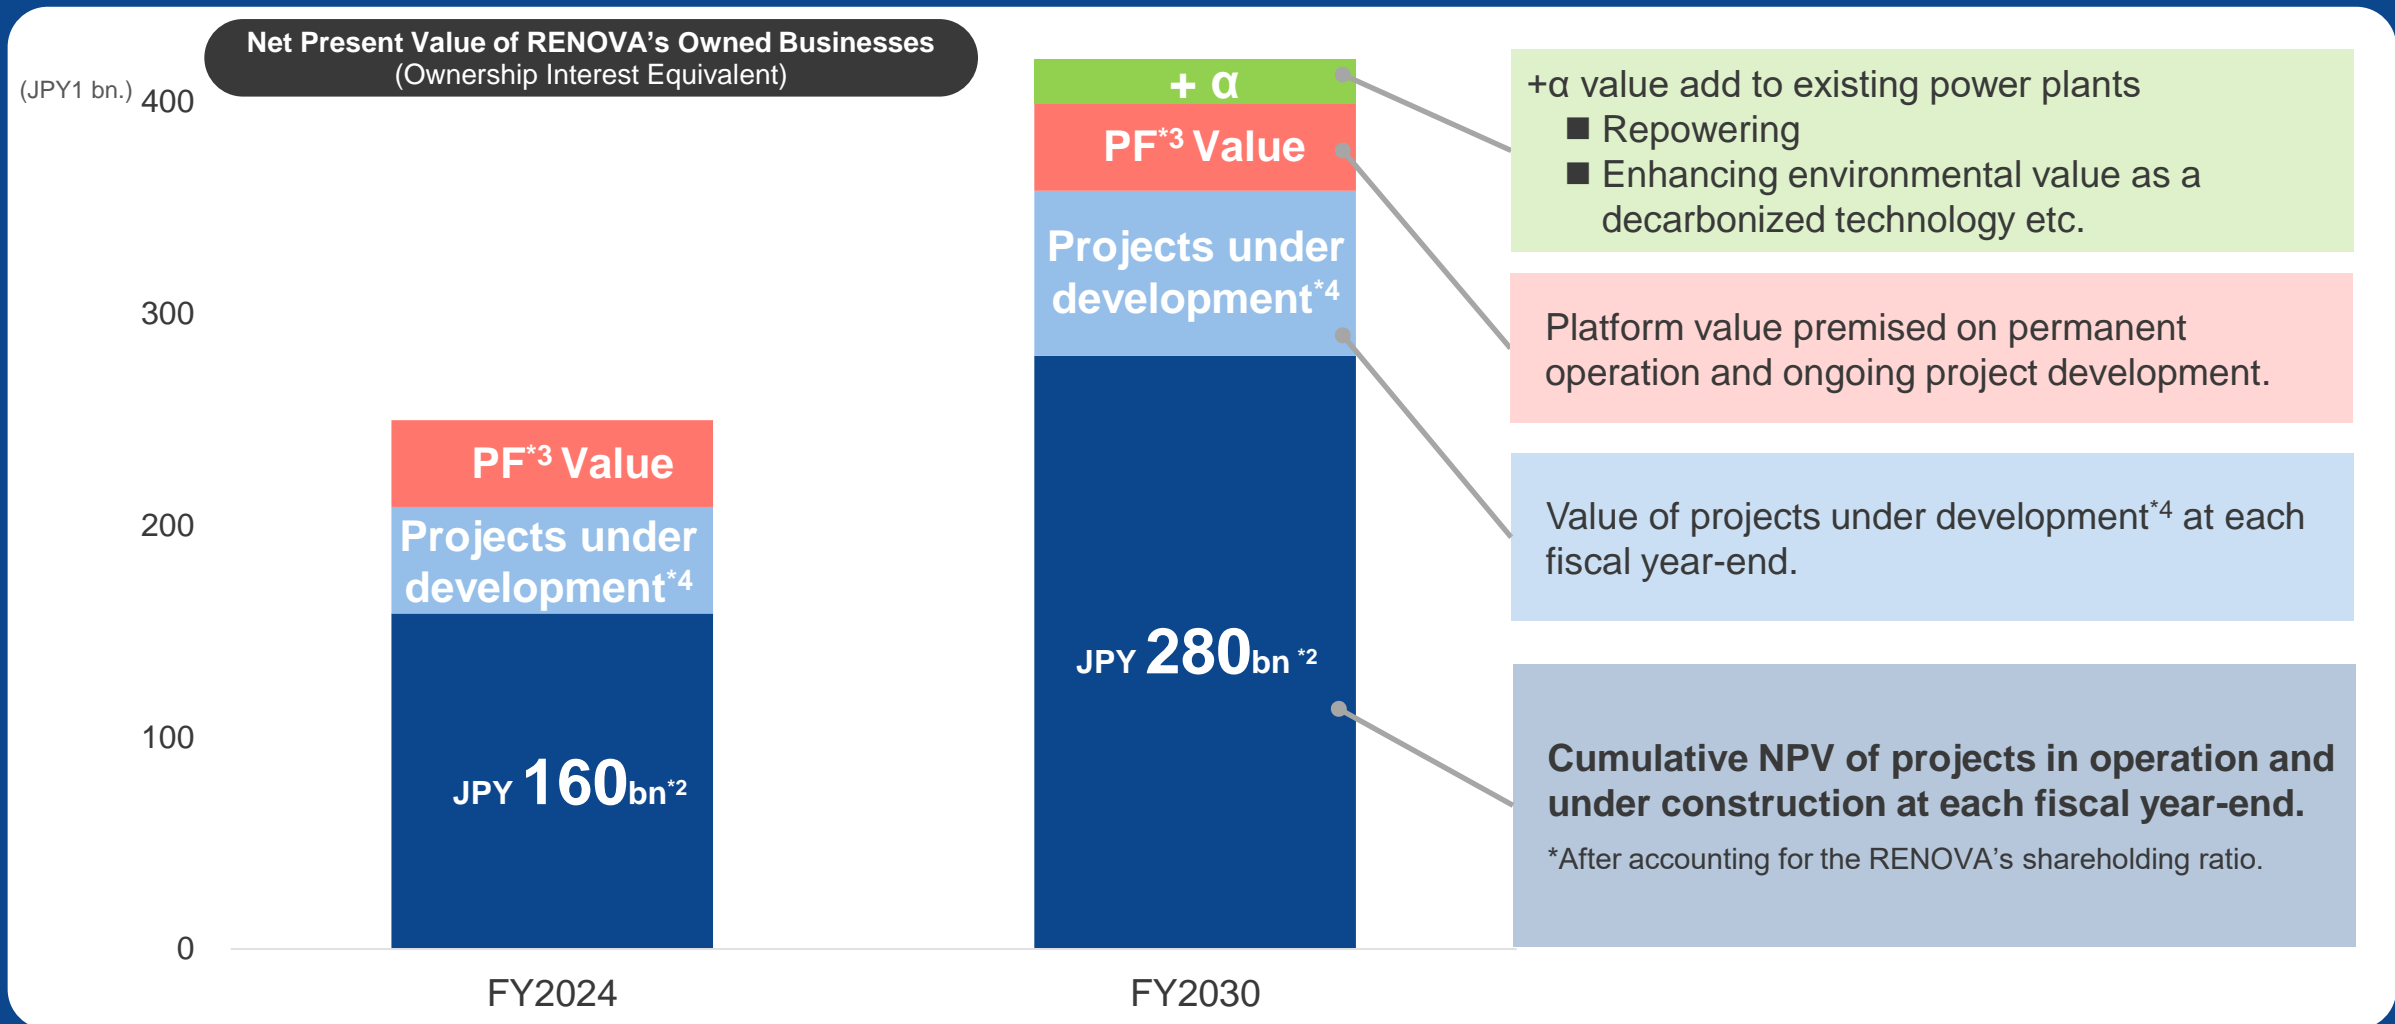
Net Present Value of RENOVA's Owned Businesses
(Ownership Interest Equivalent)

(JPY1 bn.)

400

300

200

100

0

PF$^{*3}$ Value

Projects under development$^{*4}$

JPY 160bn$^{*2}$

+ α

PF$^{*3}$ Value

Projects under development$^{*4}$

JPY 280bn $^{*2}$

FY2024

FY2030

+α value add to existing power plants
■ Repowering
■ Enhancing environmental value as a decarbonized technology etc.

Platform value premised on permanent operation and ongoing project development.

Value of projects under development$^{*4}$ at each fiscal year-end.

Cumulative NPV of projects in operation and under construction at each fiscal year-end.

*After accounting for the RENOVA's shareholding ratio.